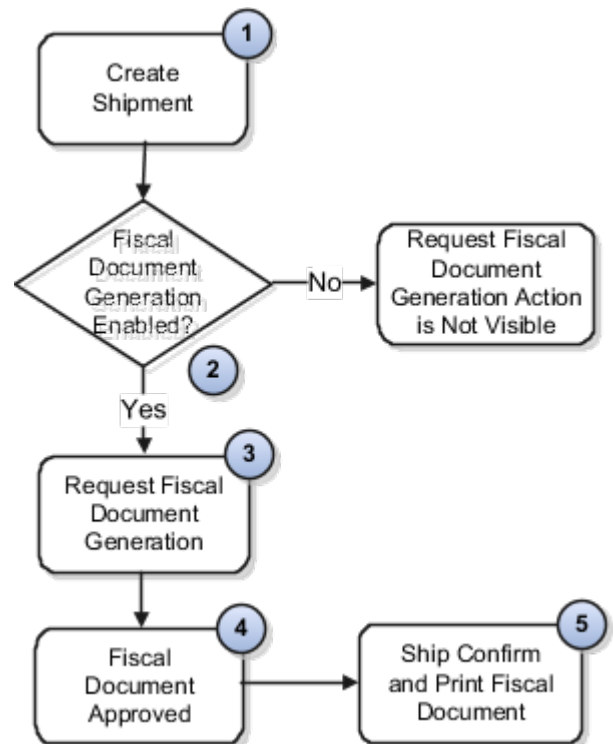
1
Create Shipment

Fiscal Document Generation Enabled?

No

Request Fiscal Document Generation Action is Not Visible

2

Yes

3
Request Fiscal Document Generation

4
Fiscal Document Approved

5
Ship Confirm and Print Fiscal Document